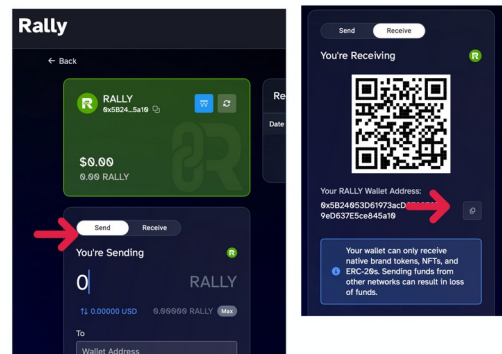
Rally

← Back

RALLY
0x5B24...5a10

$0.00
0.00 RALLY

Re
Date

Send Receive

You're Sending

0 RALLY

⇅ 0.00000 USD 0.00000 RALLY Max

To
Wallet Address

Send Receive

You're Receiving

Your RALLY Wallet Address:
0x5B24053D61973acD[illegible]
9eD637E5ce845a10

Your wallet can only receive native brand tokens, NFTs, and ERC-20s. Sending funds from other networks can result in loss of funds.